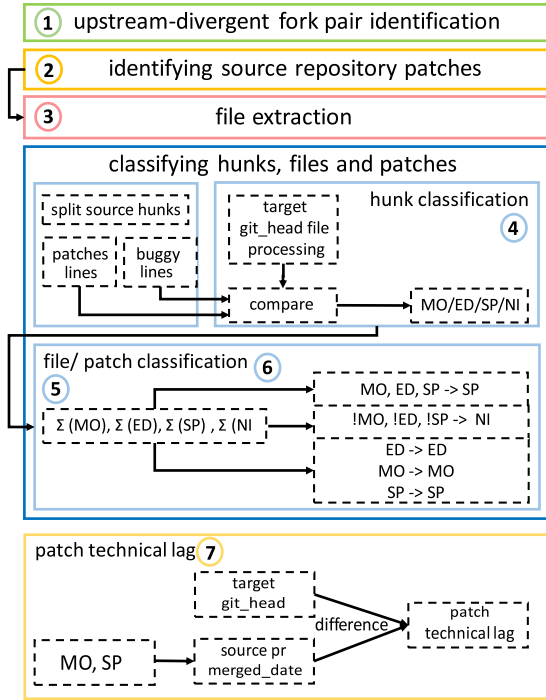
1 upstream-divergent fork pair identification

2 identifying source repository patches

3 file extraction

classifying hunks, files and patches

split source hunks

patches lines

buggy lines

hunk classification

target git_head file processing

4

compare

MO/ED/SP/NI

file/ patch classification

6

5

Σ (MO), Σ (ED), Σ (SP) , Σ (NI

MO, ED, SP -> SP

!MO, !ED, !SP -> NI

ED -> ED
MO -> MO
SP -> SP

patch technical lag

7

target git_head

difference

patch technical lag

MO, SP

source pr merged_date